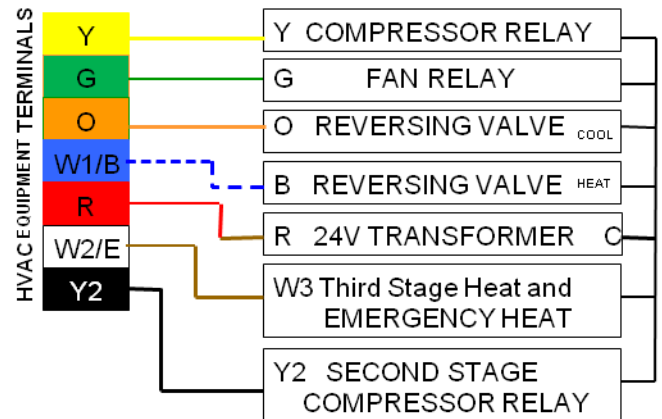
HVAC EQUIPMENT TERMINALS

Y
G
O
W1/B
R
W2/E
Y2

Y COMPRESSOR RELAY
G FAN RELAY
O REVERSING VALVE COOL
B REVERSING VALVE HEAT
R 24V TRANSFORMER C
W3 Third Stage Heat and EMERGENCY HEAT
Y2 SECOND STAGE COMPRESSOR RELAY